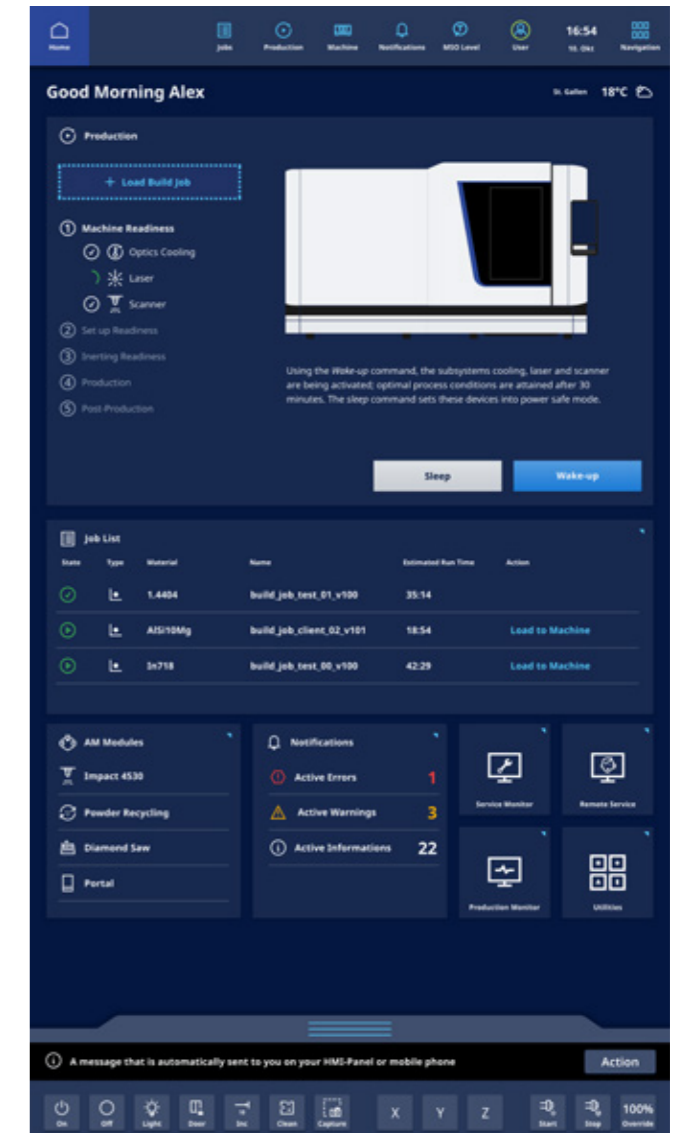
Home
Jobs
Production
Machine
Notifications
MSO Level
User
16:54
10. Okt
Navigation

Good Morning Alex
St. Gallen 18°C

Production

+ Load Build Job

① Machine Readiness
Optics Cooling
Laser
Scanner
② Set up Readiness
③ Inerting Readiness
④ Production
⑤ Post-Production

Using the Wake-up command, the subsystems cooling, laser and scanner are being activated; optimal process conditions are attained after 30 minutes. The sleep command sets these devices into power safe mode.

Sleep
Wake-up

Job List

| State | Type | Material | Name | Estimated Run Time | Action |
|---|---|---|---|---|---|
| | | 1.4404 | build_job_test_01_v100 | 35:14 | |
| | | AlSi10Mg | build_job_client_02_v101 | 18:54 | Load to Machine |
| | | In718 | build_job_test_00_v100 | 42:29 | Load to Machine |

AM Modules
Impact 4530
Powder Recycling
Diamond Saw
Portal

Notifications
Active Errors 1
Active Warnings 3
Active Informations 22

Service Monitor
Remote Service
Production Monitor
Utilities

A message that is automatically sent to you on your HMI-Panel or mobile phone
Action

On
Off
Light
Door
Inc
Clean
Capture
X
Y
Z
Start
Stop
100%
Override